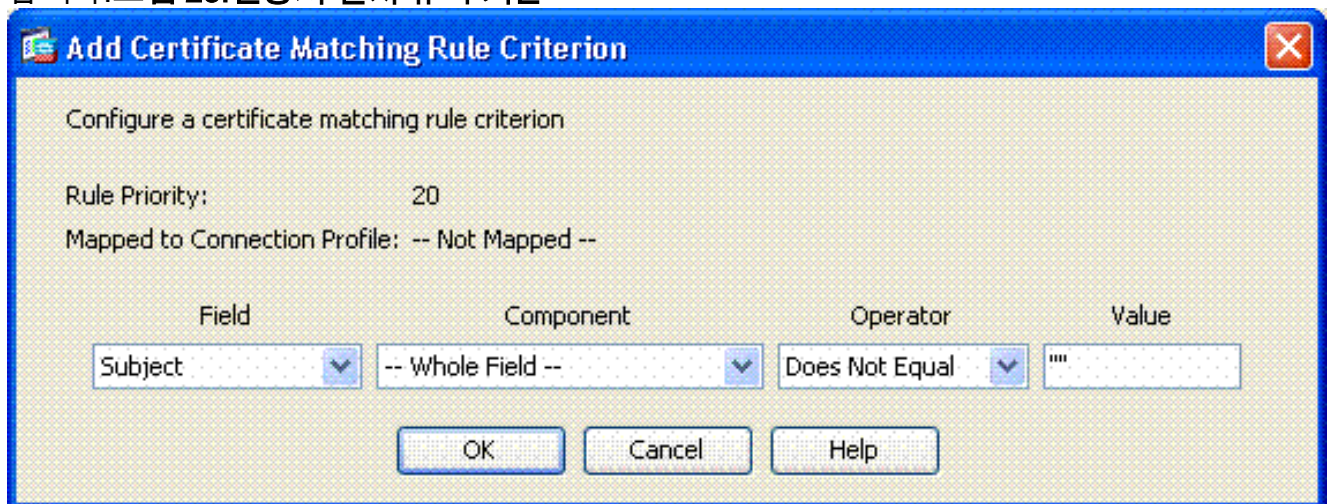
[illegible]

Add Certificate Matching Rule Criterion

Configure a certificate matching rule criterion

Rule Priority: 20

Mapped to Connection Profile: -- Not Mapped --

| Field | Component | Operator | Value |
|---|---|---|---|
| Subject | -- Whole Field -- | Does Not Equal | "" |

OK Cancel Help